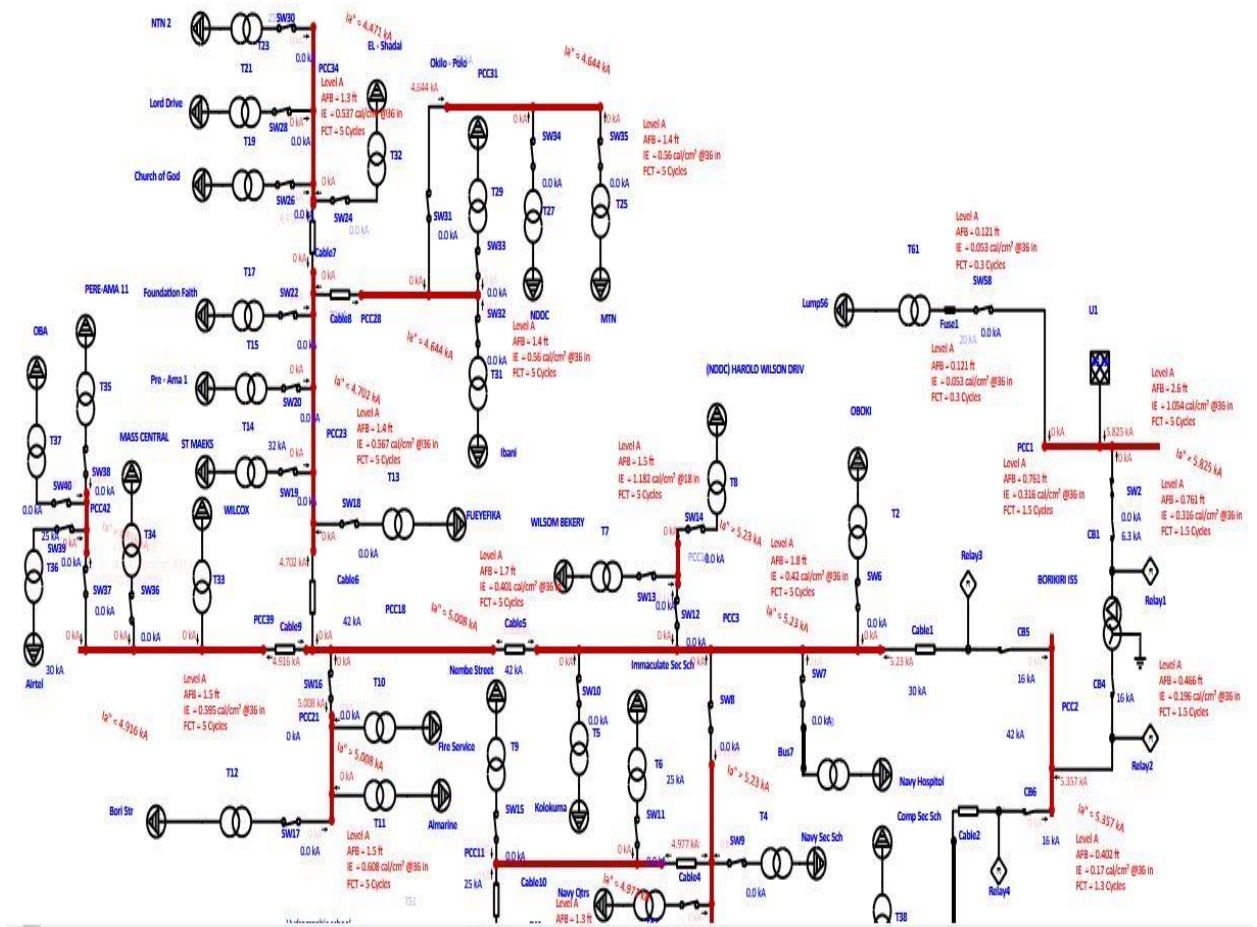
NTN 2
T23
SW30
T21
0.0 kA
PCC34
Ia" = 4.471 kA
EL - Shadai
Level A
AFB = 1.3 ft
IE = 0.537 cal/cm² @36 in
FCT = 5 Cycles
Lord Drive
SW28
T19
0.0 kA
T32
Church of God
0 kA
SW26
SW24
0.0 kA
Cable7
Okilo - Polo
PCC31
4.644 kA
Ia" = 4.644 kA
0 kA
SW34
SW35
0 kA
Level A
AFB = 1.4 ft
IE = 0.56 cal/cm² @36 in
FCT = 5 Cycles
0.0 kA
0.0 kA
T29
T27
T25
SW31
0.0 kA
SW33
NDDC
MTN
0 kA
0.0 kA
SW32
T17
Foundation Faith
SW22
0 kA
Cable8
PCC28
Level A
AFB = 1.4 ft
IE = 0.56 cal/cm² @36 in
FCT = 5 Cycles
Ia" = 4.644 kA
0.0 kA
T31
Ibani
PERE-AMA 11
OBA
T15
0.0 kA
Pre - Ama 1
0 kA
SW20
T35
Ia" = 4.702 kA
Level A
AFB = 1.4 ft
IE = 0.567 cal/cm² @36 in
FCT = 5 Cycles
PCC23
T14
0.0 kA
T13
ST MAEKS
32 kA
T37
MASS CENTRAL
SW38
0.0 kA
SW40
PCC42
0.0 kA
SW19
WILCOX
SW18
FUEYEFIKA
0.0 kA
25 kA
SW39
0.0 kA
T34
T36
T33
4.702 kA
Cable6
SW37
SW36
0.0 kA
0.0 kA
PCC39
Cable9
42 kA
PCC18
0 kA
0 kA
0 kA
0 kA
4.916 kA
Airtel
30 kA
Level A
AFB = 1.5 ft
IE = 0.595 cal/cm² @36 in
FCT = 5 Cycles
Ia" = 4.916 kA
SW16
PCC21
0 kA
5.008 kA
T10
0.0 kA
Fire Service
Ia" = 5.008 kA
0 kA
T11
Almarine
T12
Bori Str
SW17
0.0 kA
Level A
AFB = 1.5 ft
IE = 0.608 cal/cm² @36 in
FCT = 5 Cycles
Level A
AFB = 1.7 ft
IE = 0.401 cal/cm² @36 in
FCT = 5 Cycles
Ia" = 5.008 kA
Cable5
42 kA
Nembe Street
SW10
0.0 kA
T5
T9
SW15
Kolokuma
PCC11
25 kA
0.0 kA
Cable10
Navy Qtrs
Level A
AFB = 1.3 ft
Ia" = 4.977 kA
T6
25 kA
SW11
4.977 kA
Cable4
SW9
T4
Navy Sec Sch
0.0 kA
WILSOM BEKERY
T7
SW13
SW14
0.0 kA
Ia" = 5.23 kA
T8
Level A
AFB = 1.5 ft
IE = 1.182 cal/cm² @18 in
FCT = 5 Cycles
(NDDC) HAROLD WILSON DRIV
SW12
PCC3
0.0 kA
Immaculate Sec Sch
Level A
AFB = 1.8 ft
IE = 0.42 cal/cm² @36 in
FCT = 5 Cycles
Ia" = 5.23 kA
SW8
0.0 kA
Ia" = 5.23 kA
SW7
0.0 kA
Bus7
Navy Hospitol
OBOKI
T2
SW6
0.0 kA
Cable1
5.23 kA
30 kA
Relay3
Comp Sec Sch
T38
Cable2
Relay4
Lump56
T61
Level A
AFB = 0.121 ft
IE = 0.053 cal/cm² @36 in
FCT = 0.3 Cycles
SW58
Fuse1
20 kA
0.0 kA
Level A
AFB = 0.121 ft
IE = 0.053 cal/cm² @36 in
FCT = 0.3 Cycles
U1
Level A
AFB = 2.6 ft
IE = 1.054 cal/cm² @36 in
FCT = 5 Cycles
0 kA
5.825 kA
PCC1
Ia" = 5.825 kA
Level A
AFB = 0.761 ft
IE = 0.316 cal/cm² @36 in
FCT = 1.5 Cycles
SW2
0.0 kA
6.3 kA
Level A
AFB = 0.761 ft
IE = 0.316 cal/cm² @36 in
FCT = 1.5 Cycles
CB1
Relay1
BORIKIRI ISS
CB5
16 kA
CB4
16 kA
PCC2
42 kA
Level A
AFB = 0.466 ft
IE = 0.196 cal/cm² @36 in
FCT = 1.5 Cycles
Relay2
5.357 kA
CB6
16 kA
Ia" = 5.357 kA
Level A
AFB = 0.402 ft
IE = 0.17 cal/cm² @36 in
FCT = 1.3 Cycles